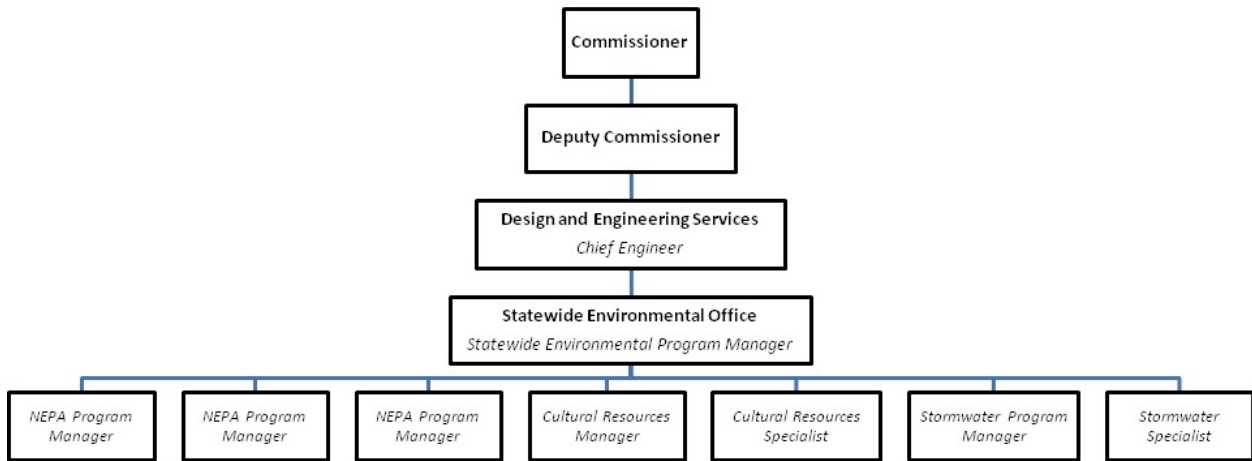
Commissioner

Deputy Commissioner

Design and Engineering Services
Chief Engineer

Statewide Environmental Office
Statewide Environmental Program Manager

NEPA Program Manager

NEPA Program Manager

NEPA Program Manager

Cultural Resources Manager

Cultural Resources Specialist

Stormwater Program Manager

Stormwater Specialist